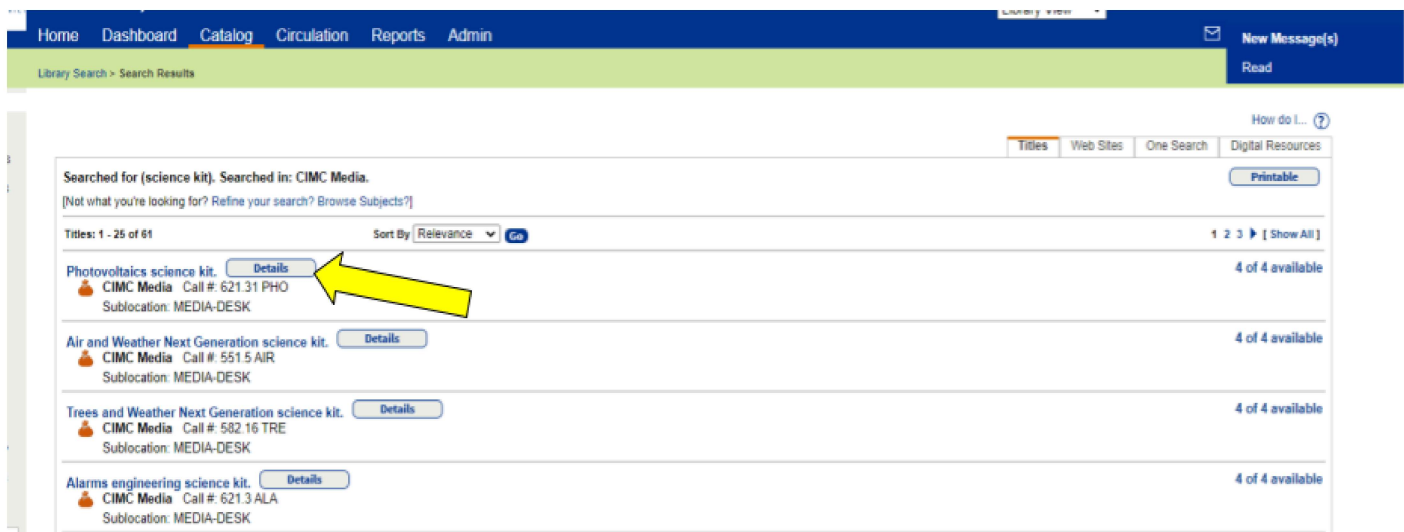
Library View

Home Dashboard Catalog Circulation Reports Admin

New Message(s)

Read

Library Search > Search Results

How do I... ?

Titles Web Sites One Search Digital Resources

Searched for (science kit). Searched in: CIMC Media.

Printable

[Not what you're looking for? Refine your search? Browse Subjects?]

Titles: 1 - 25 of 61

Sort By Relevance Go

1 2 3 [ Show All ]

Photovoltaics science kit. Details

CIMC Media Call #: 621.31 PHO

Sublocation: MEDIA-DESK

4 of 4 available

Air and Weather Next Generation science kit. Details

CIMC Media Call #: 551.5 AIR

Sublocation: MEDIA-DESK

4 of 4 available

Trees and Weather Next Generation science kit. Details

CIMC Media Call #: 582.16 TRE

Sublocation: MEDIA-DESK

4 of 4 available

Alarms engineering science kit. Details

CIMC Media Call #: 621.3 ALA

Sublocation: MEDIA-DESK

4 of 4 available